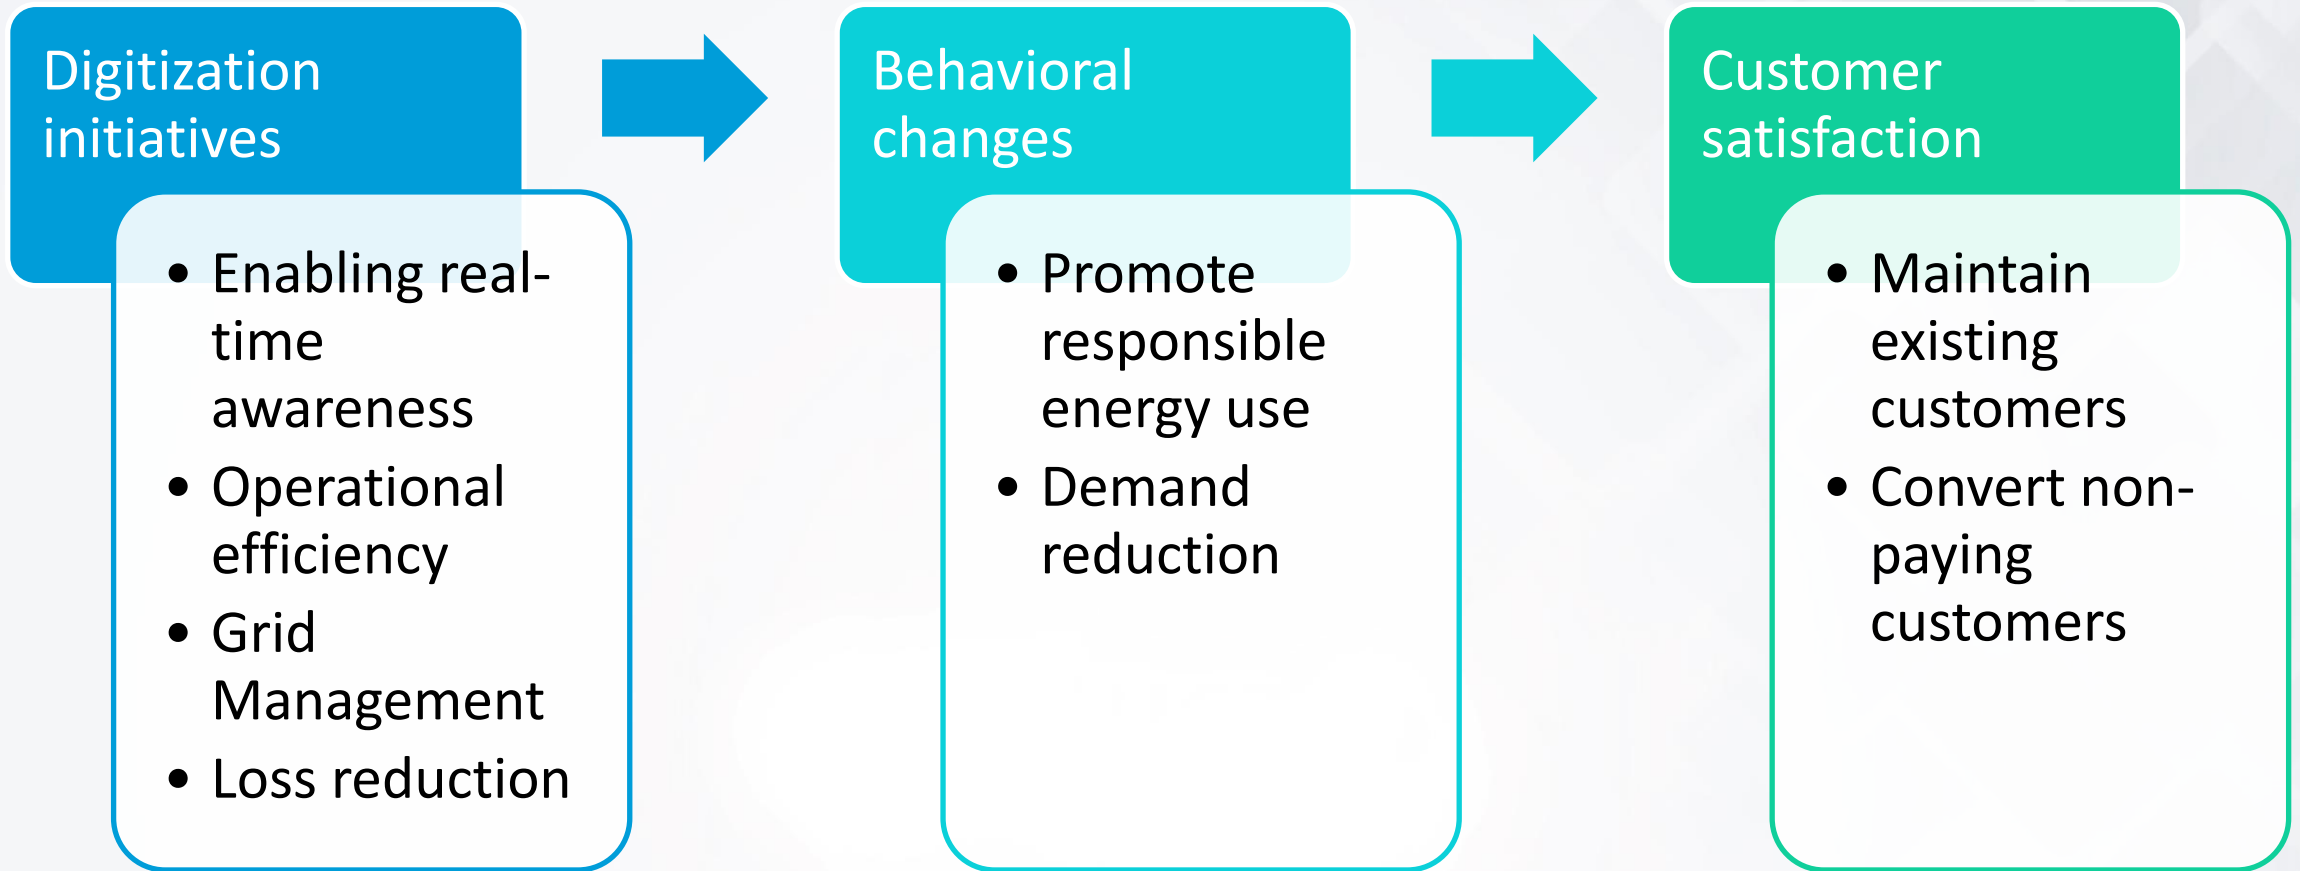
Digitization initiatives

- Enabling real-time awareness
- Operational efficiency
- Grid Management
- Loss reduction

Behavioral changes

- Promote responsible energy use
- Demand reduction

Customer satisfaction

- Maintain existing customers
- Convert non-paying customers